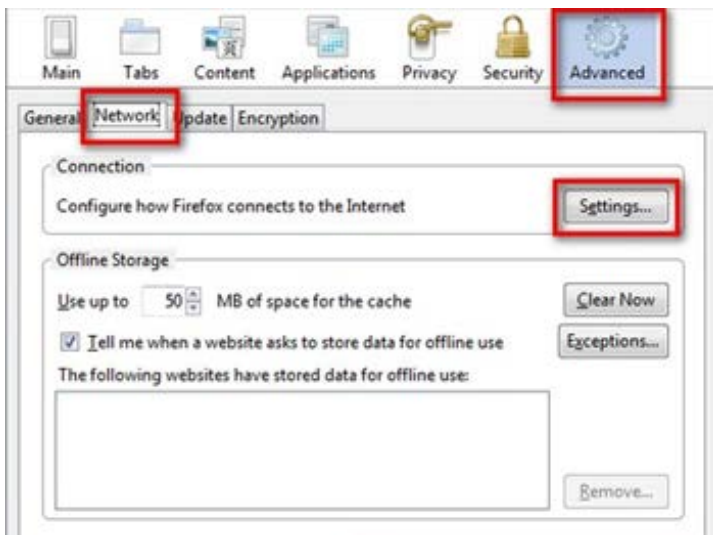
Main Tabs Content Applications Privacy Security Advanced

General Network Update Encryption

Connection

Configure how Firefox connects to the Internet

Settings...

Offline Storage

Use up to 50 MB of space for the cache

Clear Now

Tell me when a website asks to store data for offline use

Exceptions...

The following websites have stored data for offline use:

Remove...